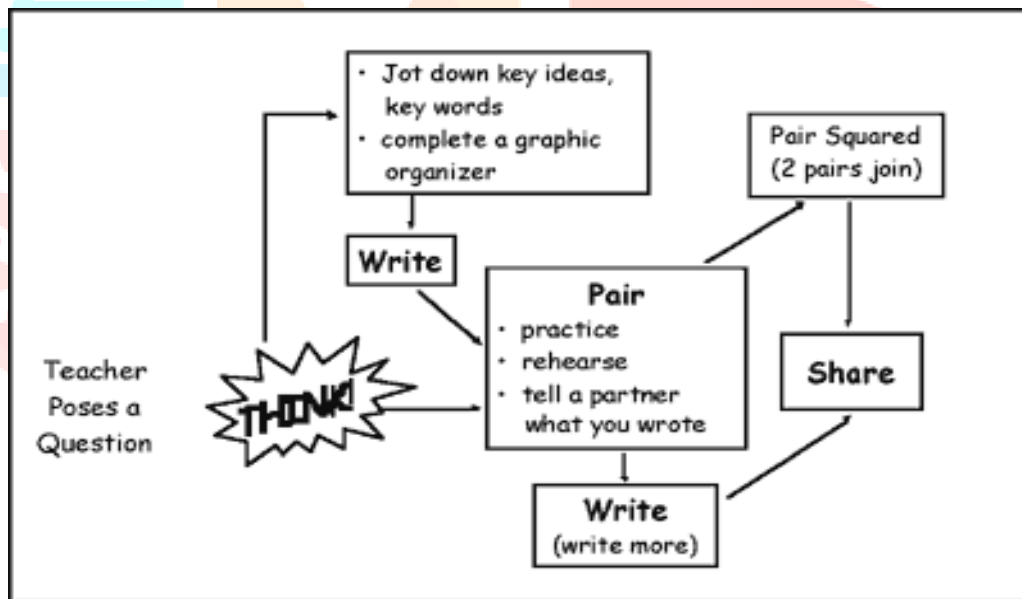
Teacher Poses a Question

THINK!

• Jot down key ideas, key words
• complete a graphic organizer

Write

Pair
• practice
• rehearse
• tell a partner what you wrote

Pair Squared (2 pairs join)

Share

Write
(write more)